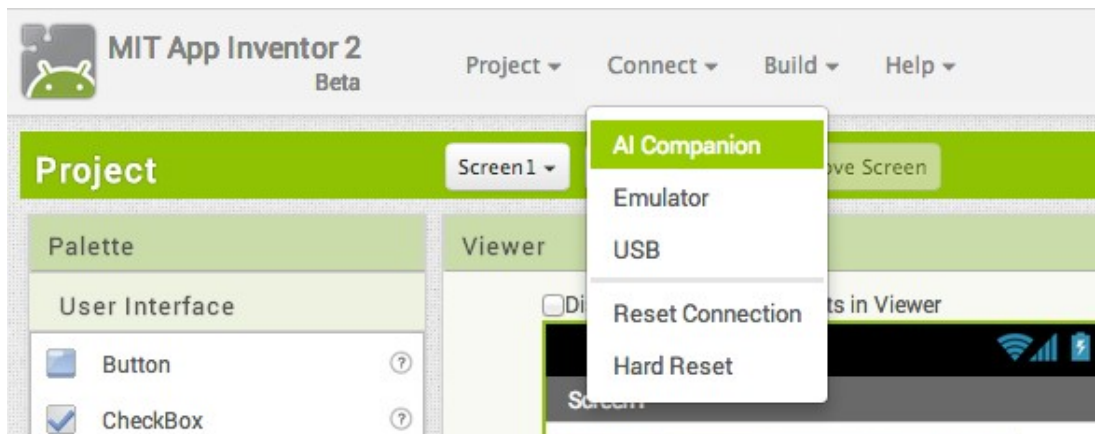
MIT App Inventor 2
Beta

Project ▾ Connect ▾ Build ▾ Help ▾

Project

Screen1 ▾

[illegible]ove Screen

AI Companion
Emulator
USB
Reset Connection
Hard Reset

Palette

User Interface

Button ?

CheckBox ?

Viewer

Di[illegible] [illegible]ts in Viewer

Screen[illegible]